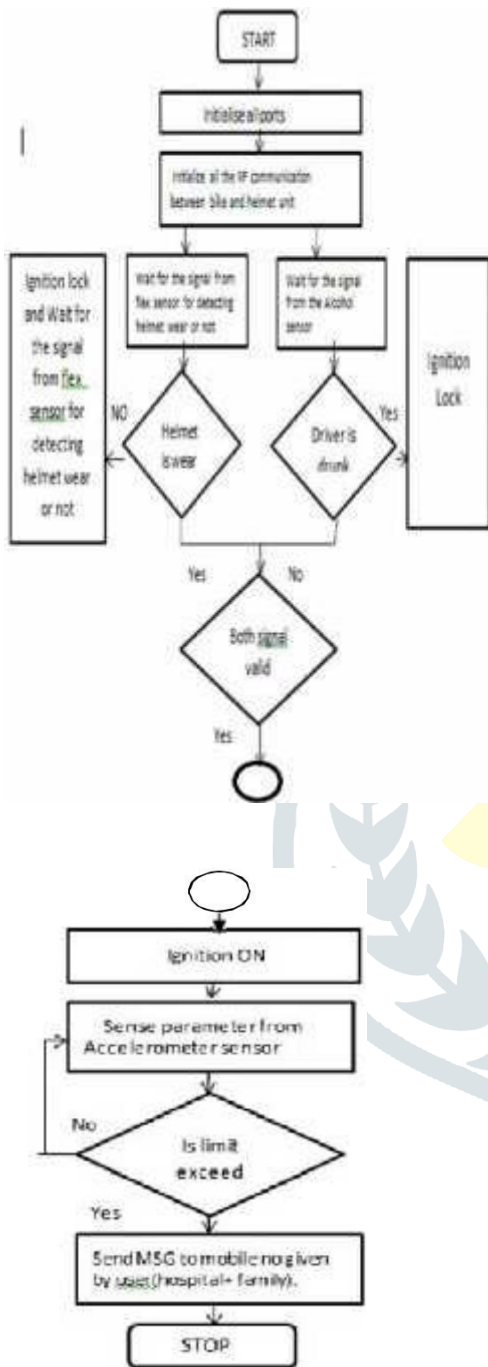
START

Initialise all ports

Initialise all the RF communication between bike and helmet unit

Ignition lock and Wait for the signal from flex sensor for detecting helmet wear or not

Wait for the signal from flex sensor for detecting helmet wear or not

Wait for the signal from the Alcohol sensor

Ignition Lock

NO

Helmet is wear

Driver is drunk

Yes

Yes

No

Both signal valid

Yes

Ignition ON

Sense parameter from Accelerometer sensor

No

Is limit exceed

Yes

Send MSG to mobile no given by user(hospital+ family).

STOP